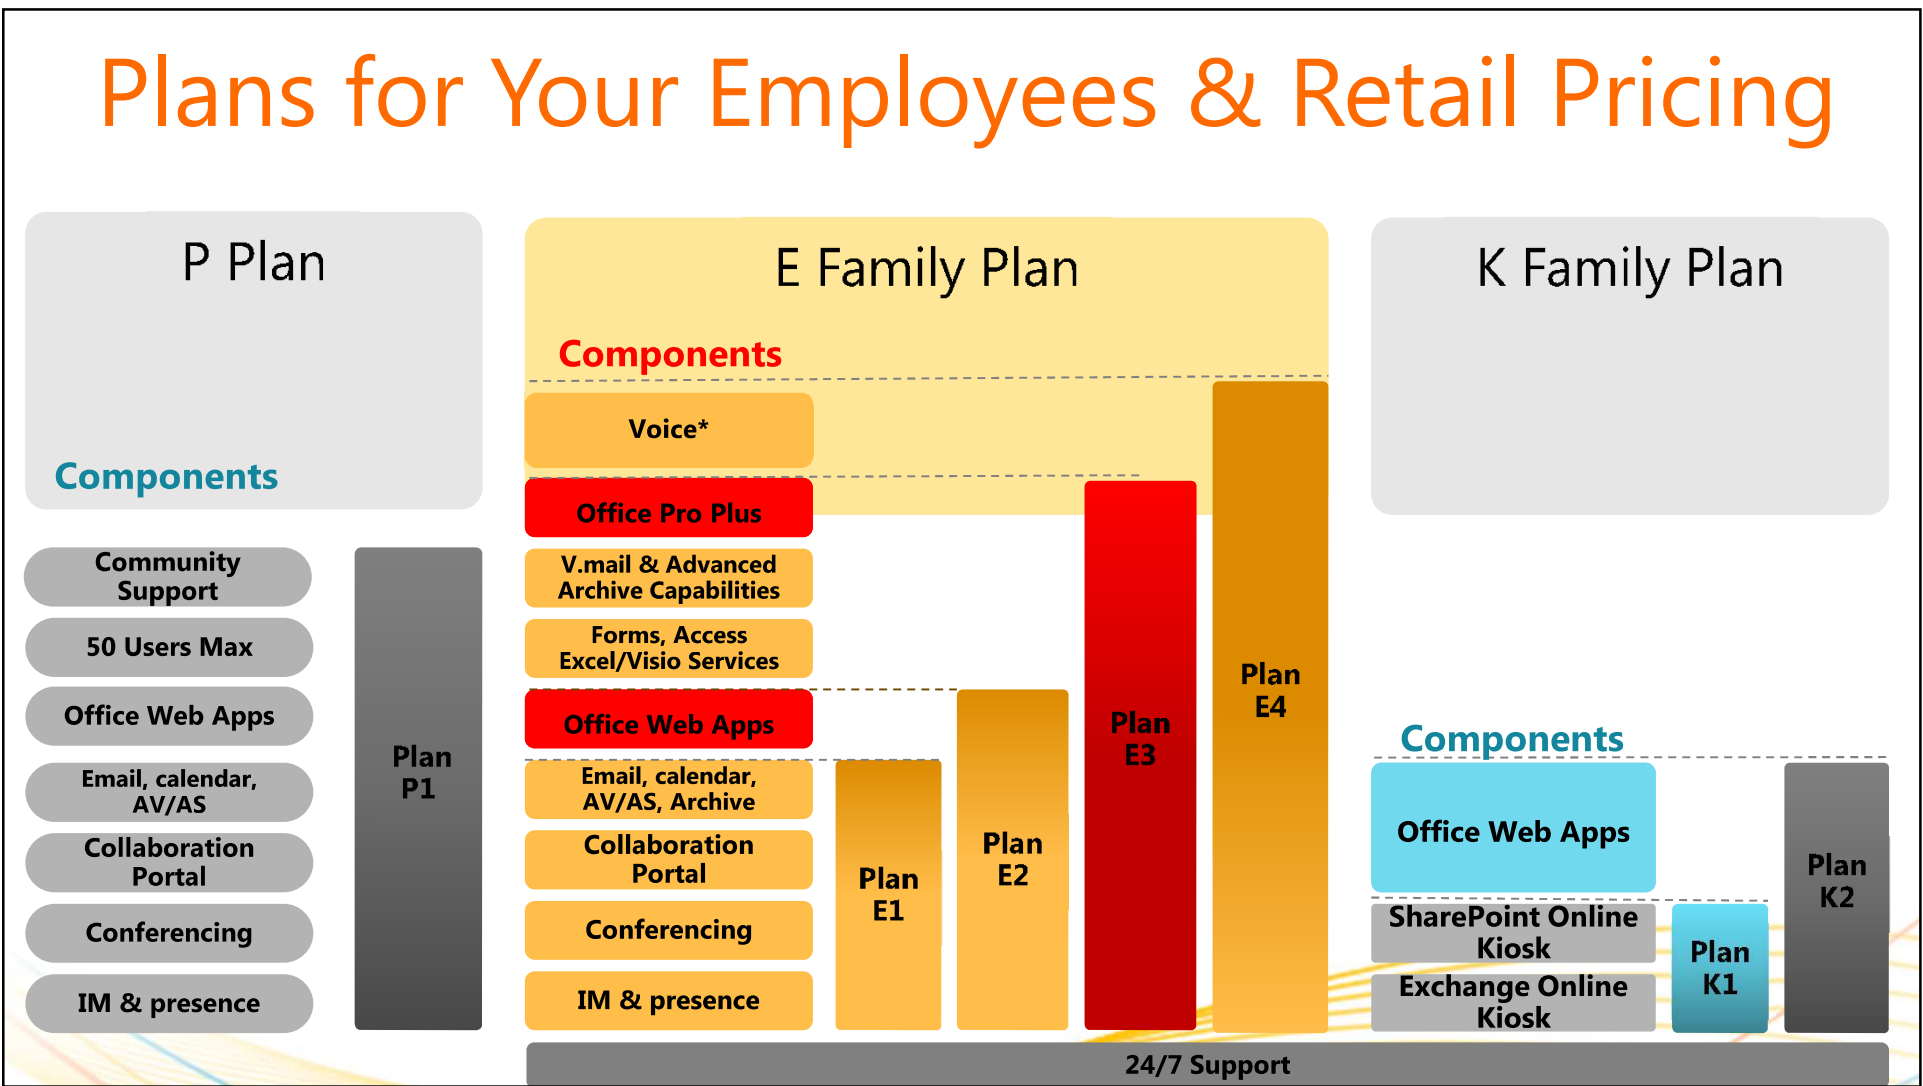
Plans for Your Employees & Retail Pricing

P Plan

Components

Community Support

50 Users Max

Office Web Apps

Email, calendar, AV/AS

Collaboration Portal

Conferencing

IM & presence

Plan P1

E Family Plan

Components

Voice*

Office Pro Plus

V.mail & Advanced Archive Capabilities

Forms, Access Excel/Visio Services

Office Web Apps

Email, calendar, AV/AS, Archive

Collaboration Portal

Conferencing

IM & presence

Plan E1

Plan E2

Plan E3

Plan E4

K Family Plan

Components

Office Web Apps

SharePoint Online Kiosk

Exchange Online Kiosk

Plan K1

Plan K2

24/7 Support